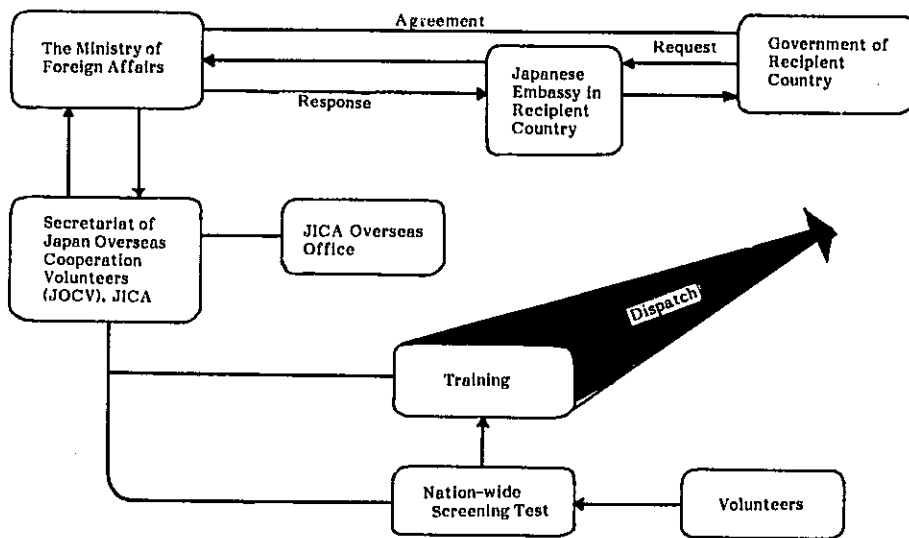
Agreement

The Ministry of Foreign Affairs

Request

Government of Recipient Country

Japanese Embassy in Recipient Country

Response

Secretariat of Japan Overseas Cooperation Volunteers (JOCV), JICA

JICA Overseas Office

Dispatch

Training

Nation-wide Screening Test

Volunteers